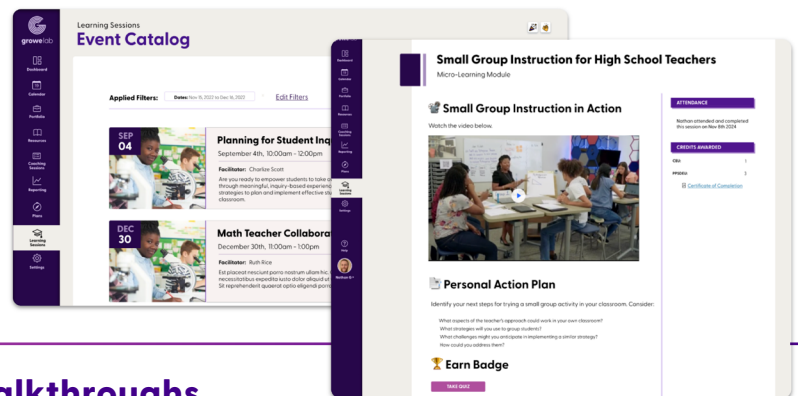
growelab

Dashboard

Calendar

Portfolio

Resources

Coaching Sessions

Reporting

Plans

Learning Sessions

Settings

Learning Sessions

Event Catalog

Applied Filters: Dates: Nov 15, 2022 to Dec 16, 2022

Edit Filters

SEP 04

Planning for Student Inq

September 4th, 10:00am - 12:00pm

Facilitator: Charlize Scott

Are you ready to empower students to take o through meaningful, inquiry-based experienc strategies to plan and implement effective st classroom.

DEC 30

Math Teacher Collabora

December 30th, 11:00am - 1:00pm

Facilitator: Ruth Rice

Est placeat nesciunt porro nostrum ullam hic necessitatibus expedita iusto aliquid ut Sit reprehendit quaerat optio eligendi porr

Dashboard

Calendar

Portfolio

Resources

Coaching Sessions

Reporting

Plans

Learning Sessions

Settings

Help

Nathan B

Small Group Instruction for High School Teachers

Micro-Learning Module

Small Group Instruction in Action

Watch the video below.

Personal Action Plan

Identify your next steps for trying a small group activity in your classroom. Consider:

What aspects of the teacher's approach could work in your own classroom?
What strategies will you use to group students?
What challenges might you anticipate in implementing a similar strategy?
How could you address them?

Earn Badge

TAKE QUIZ

ATTENDANCE

Nathan attended and completed this session on Nov 8th 2024

CREDITS AWARDED

CEU 1

PPDEU 2

Certificate of Completion

alkthroughs